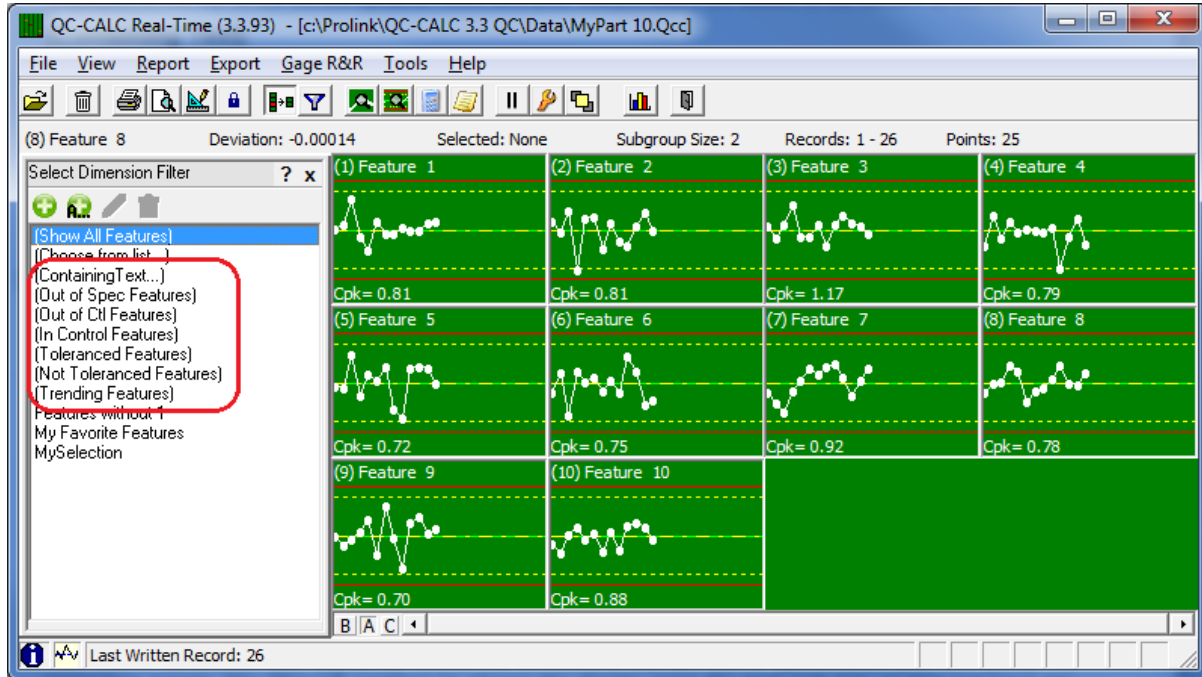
QC-CALC Real-Time (3.3.93) - [c:\Prolink\QC-CALC 3.3 QC\Data\MyPart 10.Qcc]

File View Report Export Gage R&R Tools Help

(8) Feature 8 Deviation: -0.00014 Selected: None Subgroup Size: 2 Records: 1 - 26 Points: 25

Select Dimension Filter ? x

A..

(Show All Features)
(Choose from list...)
(ContainingText...)
(Out of Spec Features)
(Out of Ctl Features)
(In Control Features)
(Toleranced Features)
(Not Toleranced Features)
(Trending Features)
Features without 1
My Favorite Features
MySelection

(1) Feature 1
Cpk= 0.81

(2) Feature 2
Cpk= 0.81

(3) Feature 3
Cpk= 1.17

(4) Feature 4
Cpk= 0.79

(5) Feature 5
Cpk= 0.72

(6) Feature 6
Cpk= 0.75

(7) Feature 7
Cpk= 0.92

(8) Feature 8
Cpk= 0.78

(9) Feature 9
Cpk= 0.70

(10) Feature 10
Cpk= 0.88

B A C

Last Written Record: 26